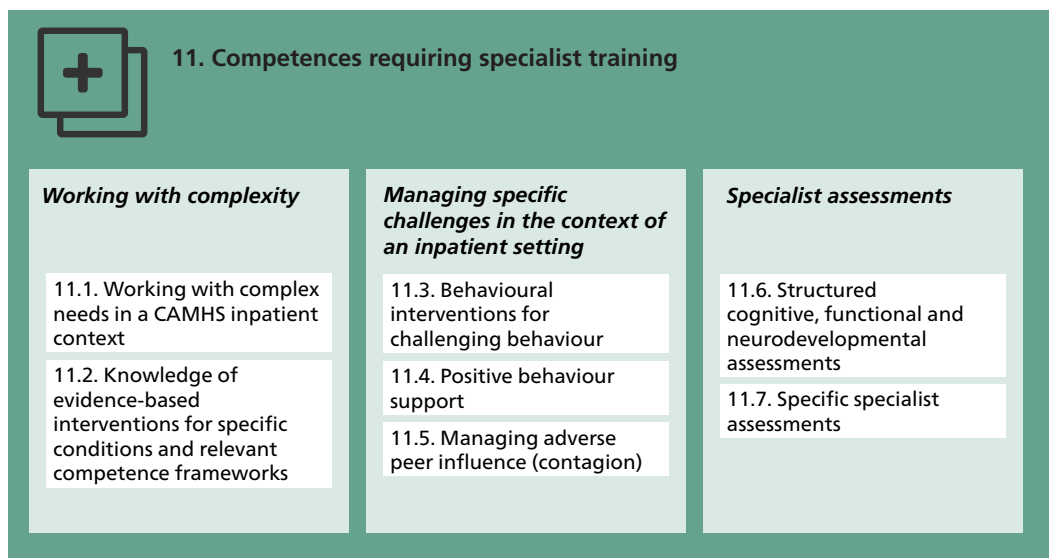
11. Competences requiring specialist training

Working with complexity

11.1. Working with complex needs in a CAMHS inpatient context

11.2. Knowledge of evidence-based interventions for specific conditions and relevant competence frameworks

Managing specific challenges in the context of an inpatient setting

11.3. Behavioural interventions for challenging behaviour

11.4. Positive behaviour support

11.5. Managing adverse peer influence (contagion)

Specialist assessments

11.6. Structured cognitive, functional and neurodevelopmental assessments

11.7. Specific specialist assessments